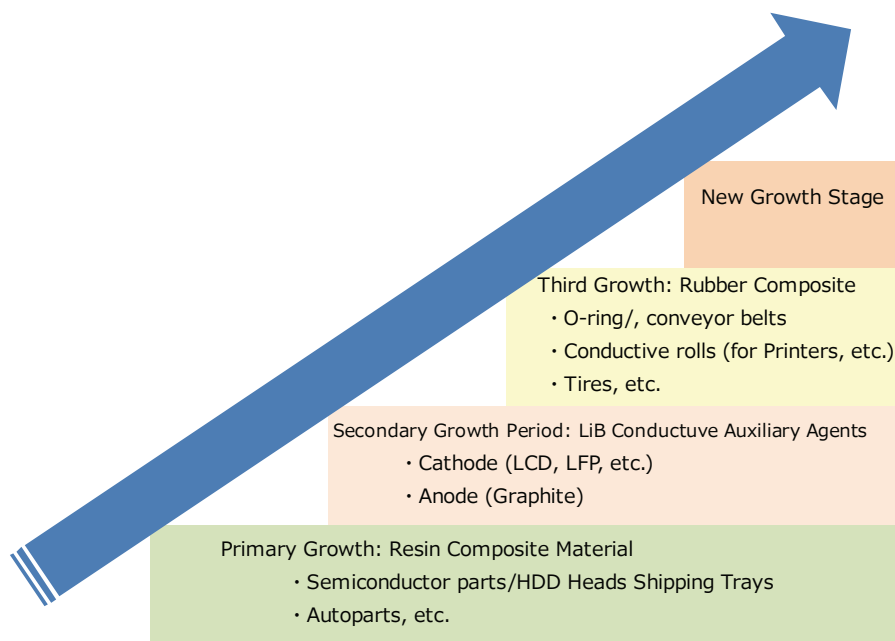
New Growth Stage

Third Growth: Rubber Composite
・O-ring/, conveyor belts
・Conductive rolls (for Printers, etc.)
・Tires, etc.

Secondary Growth Period: LiB Conductuve Auxiliary Agents
・Cathode (LCD, LFP, etc.)
・Anode (Graphite)

Primary Growth: Resin Composite Material
・Semiconductor parts/HDD Heads Shipping Trays
・Autoparts, etc.